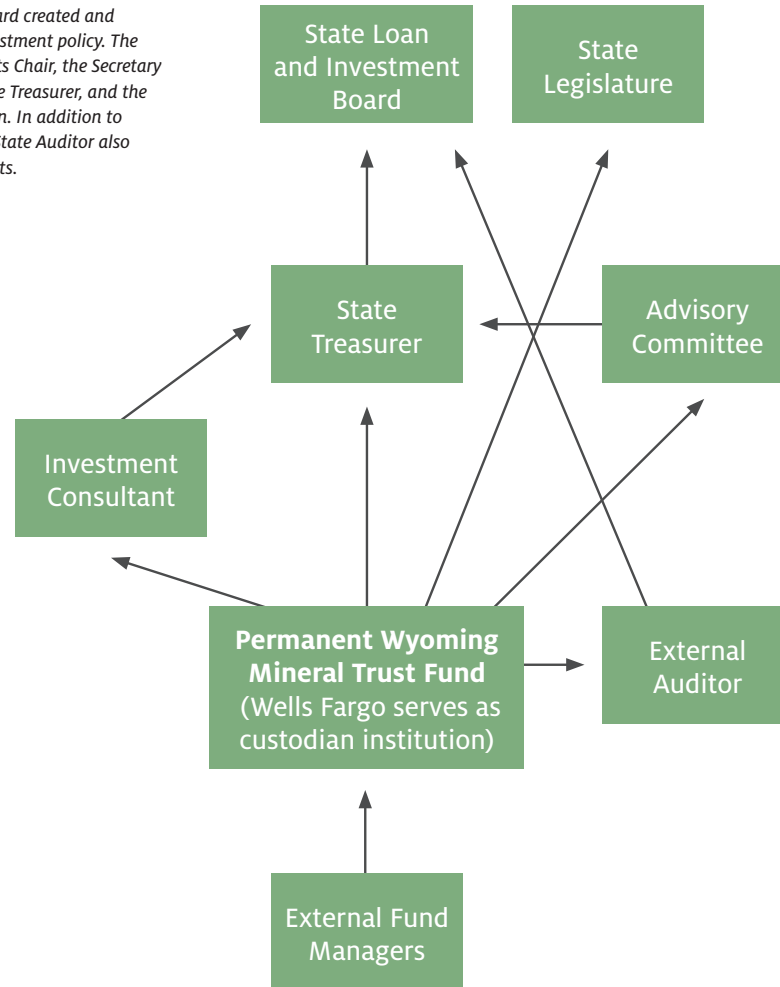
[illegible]ard created and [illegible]stment policy. The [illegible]s Chair, the Secretary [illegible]e Treasurer, and the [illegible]n. In addition to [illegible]tate Auditor also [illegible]ts.

State Loan and Investment Board

State Legislature

State Treasurer

Advisory Committee

Investment Consultant

**Permanent Wyoming Mineral Trust Fund** (Wells Fargo serves as custodian institution)

External Auditor

External Fund Managers